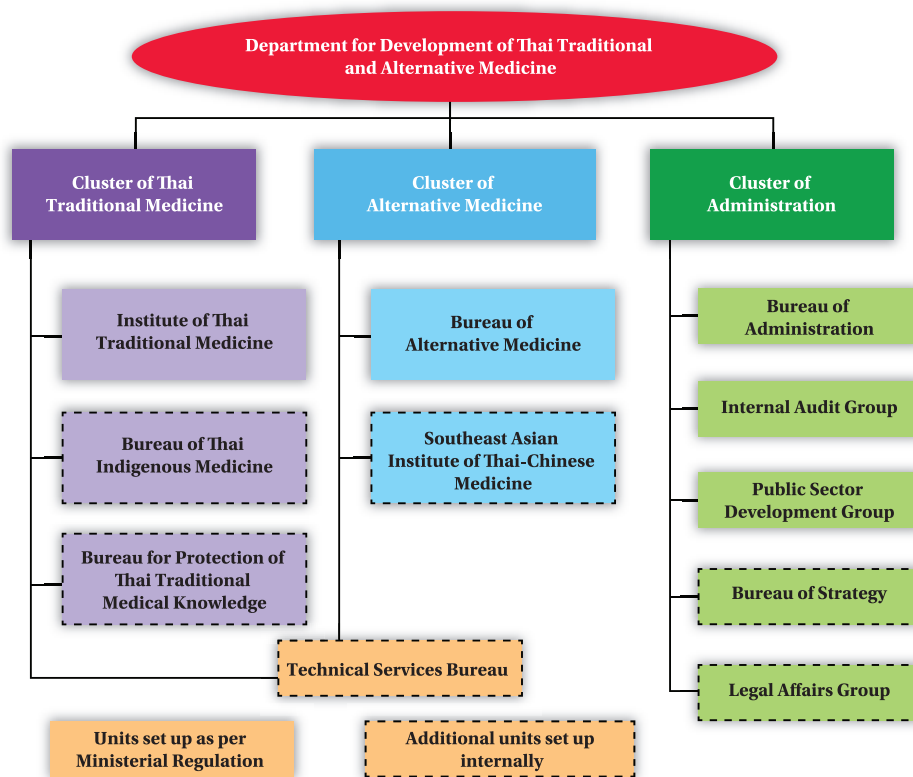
Department for Development of Thai Traditional and Alternative Medicine

Cluster of Thai Traditional Medicine

Cluster of Alternative Medicine

Cluster of Administration

Institute of Thai Traditional Medicine

Bureau of Thai Indigenous Medicine

Bureau for Protection of Thai Traditional Medical Knowledge

Bureau of Alternative Medicine

Southeast Asian Institute of Thai-Chinese Medicine

Bureau of Administration

Internal Audit Group

Public Sector Development Group

Bureau of Strategy

Legal Affairs Group

Technical Services Bureau

Units set up as per Ministerial Regulation

Additional units set up internally